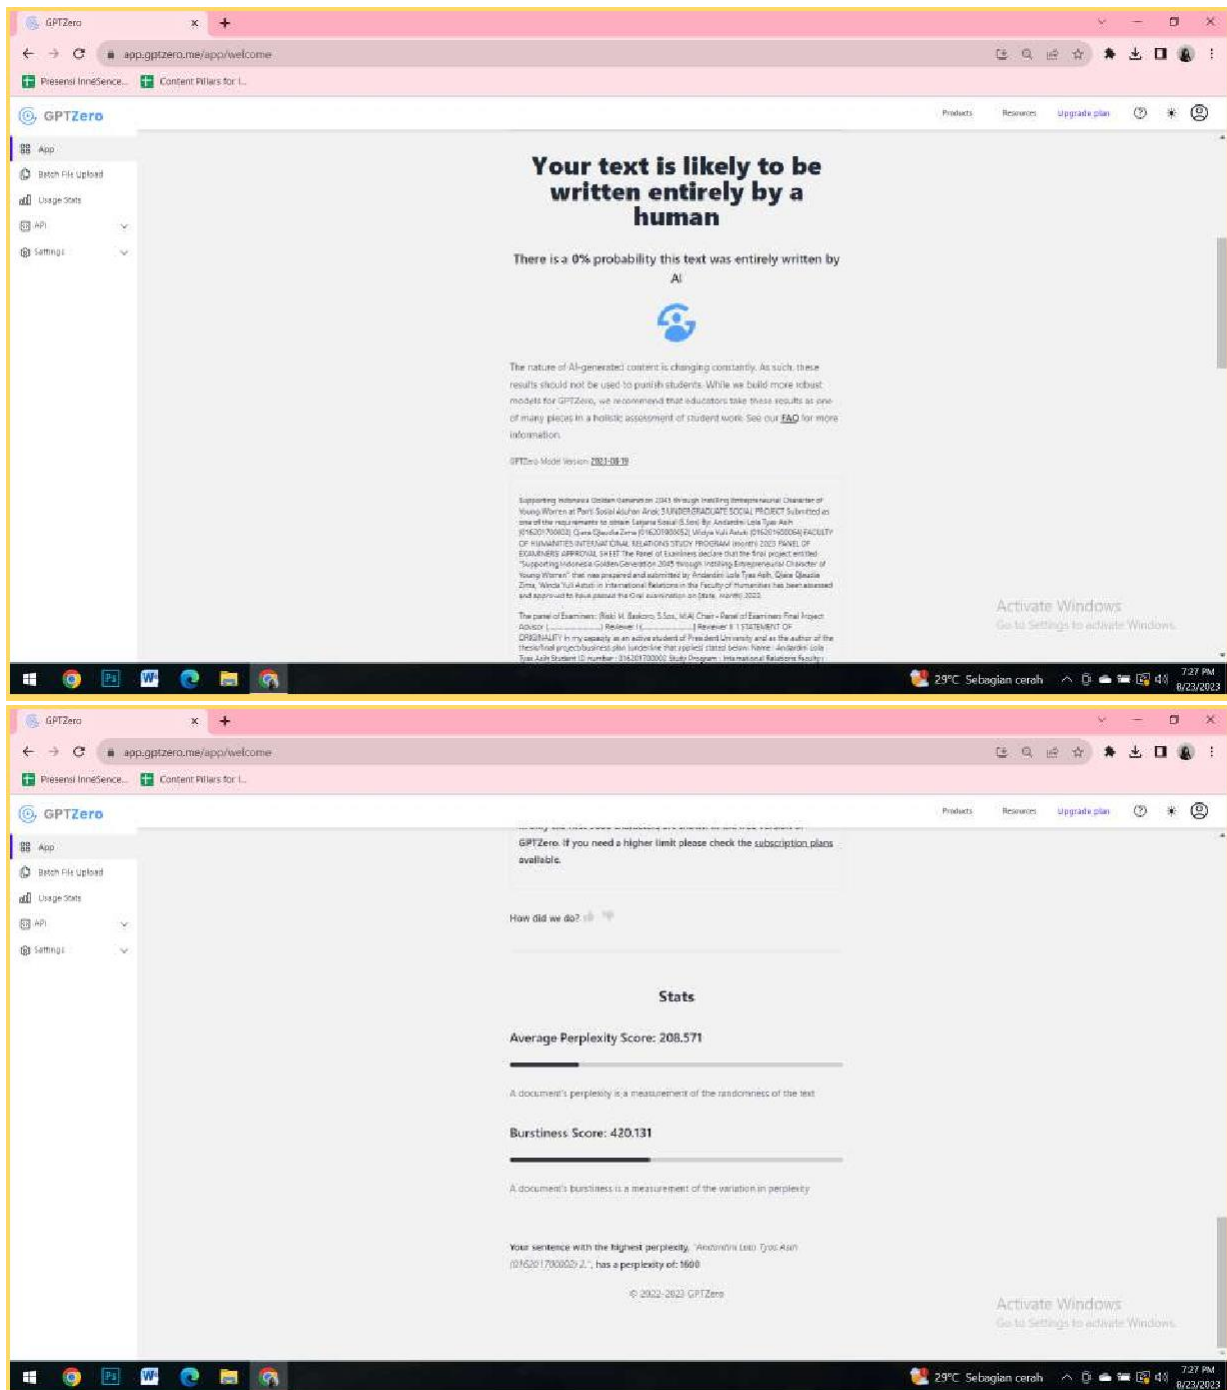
GPTZero
app.gptzero.me/app/welcome
Presensi InneSence... Content Pillars for I...

GPTZero
Products Resources Upgrade plan
App
Batch File Upload
Usage Stats
API
Settings

Your text is likely to be written entirely by a human

There is a 0% probability this text was entirely written by AI

The nature of AI-generated content is changing constantly. As such, these results should not be used to punish students. While we build more robust models for GPTZero, we recommend that educators take these results as one of many pieces in a holistic assessment of student work. See our FAQ for more information.

GPTZero Model Version: 2023-08-19

Supporting Indonesia Golden Generation 2045 through Instilling Entrepreneurial Character of Young Women at Panti Sosial Asuhan Anak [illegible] UNDERGRADUATE SOCIAL PROJECT Submitted as one of the requirements to obtain Sarjana Sosial (S.Sos) By: Andardini Lola Tyas Asih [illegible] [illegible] FACULTY OF HUMANITIES INTERNATIONAL RELATIONS STUDY PROGRAM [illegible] 2023 PANEL OF EXAMINERS APPROVAL SHEET The Panel of Examiners declare that the final project entitled "Supporting Indonesia Golden Generation 2045 through Instilling Entrepreneurial Character of Young Women" that was prepared and submitted by Andardini Lola Tyas Asih, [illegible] in International Relations in the Faculty of Humanities has been assessed and approved to have passed the Oral examination on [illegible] 2023.

The panel of Examiners: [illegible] Chair - Panel of Examiners Final Project Advisor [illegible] Reviewer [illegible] STATEMENT OF ORIGINALITY In my capacity as an active student of President University and as the author of the thesis/final project/business plan (underline that applies) stated below: Name : Andardini Lola Tyas Asih Student ID number : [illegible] Study Program : International Relations Faculty :

Activate Windows
Go to Settings to activate Windows.

29°C Sebagian cerah 7:27 PM 8/23/2023

GPTZero
app.gptzero.me/app/welcome
Presensi InneSence... Content Pillars for I...

GPTZero
Products Resources Upgrade plan
App
Batch File Upload
Usage Stats
API
Settings

GPTZero. If you need a higher limit please check the subscription plans available.

How did we do?

Stats

Average Perplexity Score: 208.571

A document's perplexity is a measurement of the randomness of the text

Burstiness Score: 420.131

A document's burstiness is a measurement of the variation in perplexity

Your sentence with the highest perplexity, "Andardini Lola Tyas Asih (016201700002) 2.", has a perplexity of: 1600

© 2022-2023 GPTZero

Activate Windows
Go to Settings to activate Windows.

29°C Sebagian cerah 7:27 PM 8/23/2023